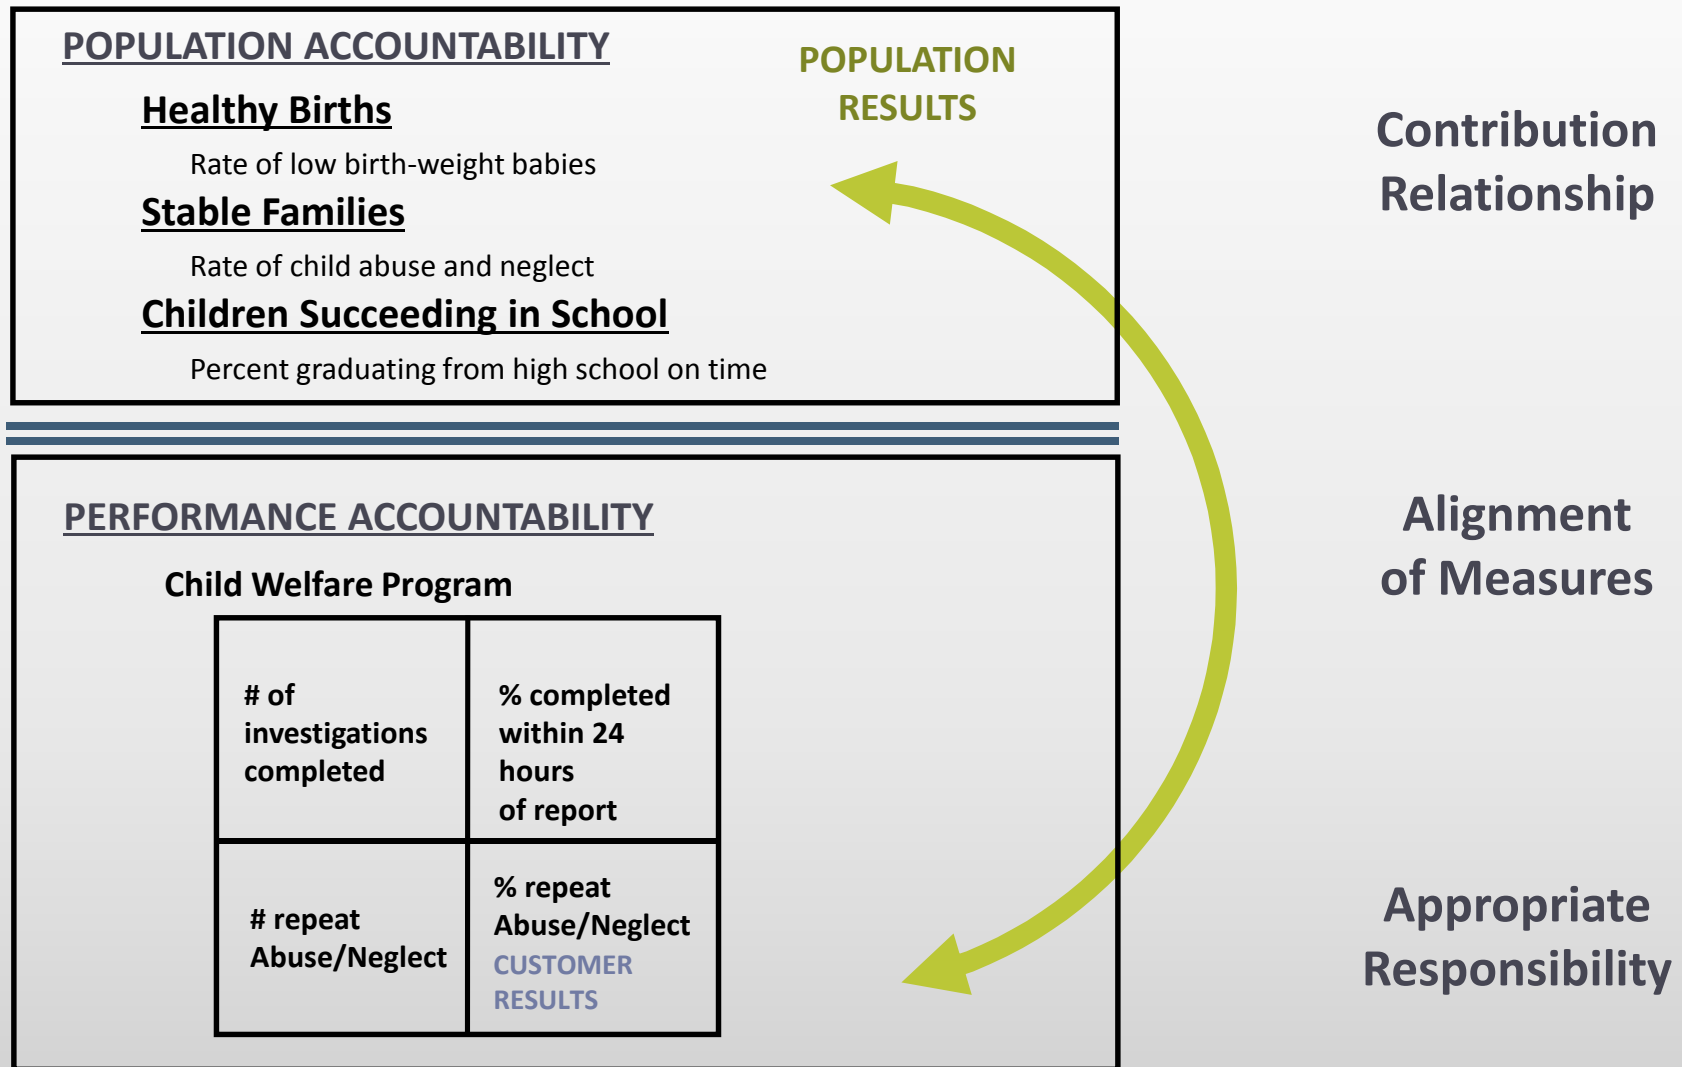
POPULATION ACCOUNTABILITY

POPULATION RESULTS

Healthy Births

Rate of low birth-weight babies

Stable Families

Rate of child abuse and neglect

Children Succeeding in School

Percent graduating from high school on time

Contribution Relationship

PERFORMANCE ACCOUNTABILITY

Child Welfare Program

| # of investigations completed | % completed within 24 hours of report |
|---|---|
| # repeat Abuse/Neglect | % repeat Abuse/Neglect CUSTOMER RESULTS |

Alignment of Measures

Appropriate Responsibility